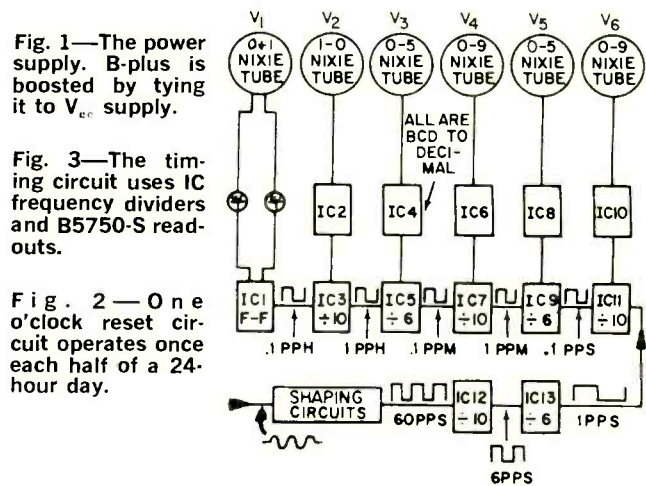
Fig. 1—The power supply. B-plus is boosted by tying it to $V_{cc}$ supply.

Fig. 3—The timing circuit uses IC frequency dividers and B5750-S readouts.

Fig. 2—One o'clock reset circuit operates once each half of a 24-hour day.

$V_1$ $V_2$ $V_3$ $V_4$ $V_5$ $V_6$

0+1 NIXIE TUBE
1-0 NIXIE TUBE
0-5 NIXIE TUBE
0-9 NIXIE TUBE
0-5 NIXIE TUBE
0-9 NIXIE TUBE

ALL ARE BCD TO DECIMAL

IC2 IC4 IC6 IC8 IC10

IC1 F-F
IC3 ÷10
IC5 ÷6
IC7 ÷10
IC9 ÷6
IC11 ÷10

.1 PPH 1 PPH .1 PPM 1 PPM .1 PPS

SHAPING CIRCUITS
60PPS
IC12 ÷10
6PPS
IC13 ÷6
1PPS